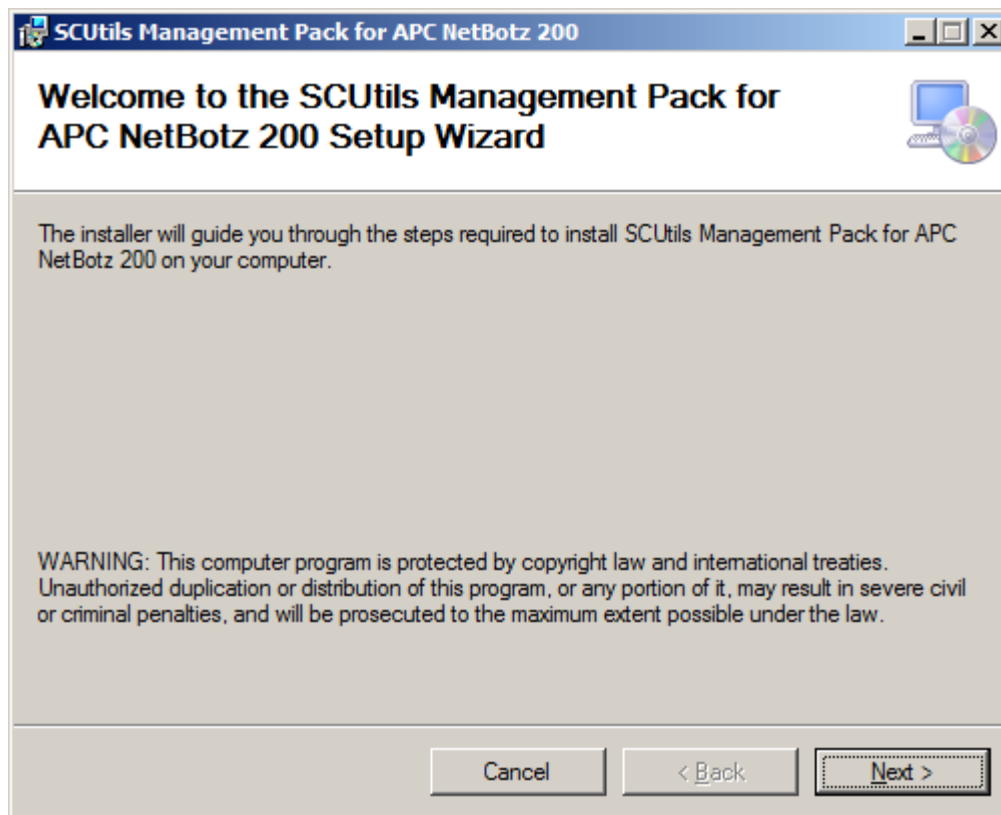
SCUtils Management Pack for APC NetBotz 200

Welcome to the SCUtils Management Pack for APC NetBotz 200 Setup Wizard

The installer will guide you through the steps required to install SCUtils Management Pack for APC NetBotz 200 on your computer.

WARNING: This computer program is protected by copyright law and international treaties. Unauthorized duplication or distribution of this program, or any portion of it, may result in severe civil or criminal penalties, and will be prosecuted to the maximum extent possible under the law.

Cancel

< Back

Next >